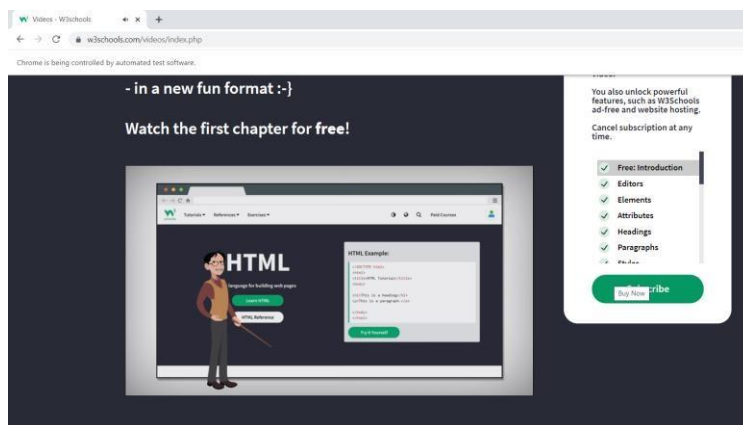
Videos - W3schools
w3schools.com/videos/index.php
Chrome is being controlled by automated test software.

- in a new fun format :-}

Watch the first chapter for free!

Tutorials References Exercises Paid Courses

HTML
language for building web pages
Learn HTML
HTML Reference

HTML Example:
<!DOCTYPE html>
<html>
<title>HTML Tutorial</title>
<body>
<h1>This is a heading</h1>
<p>This is a paragraph.</p>
</body>
</html>
Try it Yourself

You also unlock powerful features, such as W3Schools ad-free and website hosting.

Cancel subscription at any time.

Free: Introduction
Editors
Elements
Attributes
Headings
Paragraphs
Styles

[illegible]cribe
Buy Now